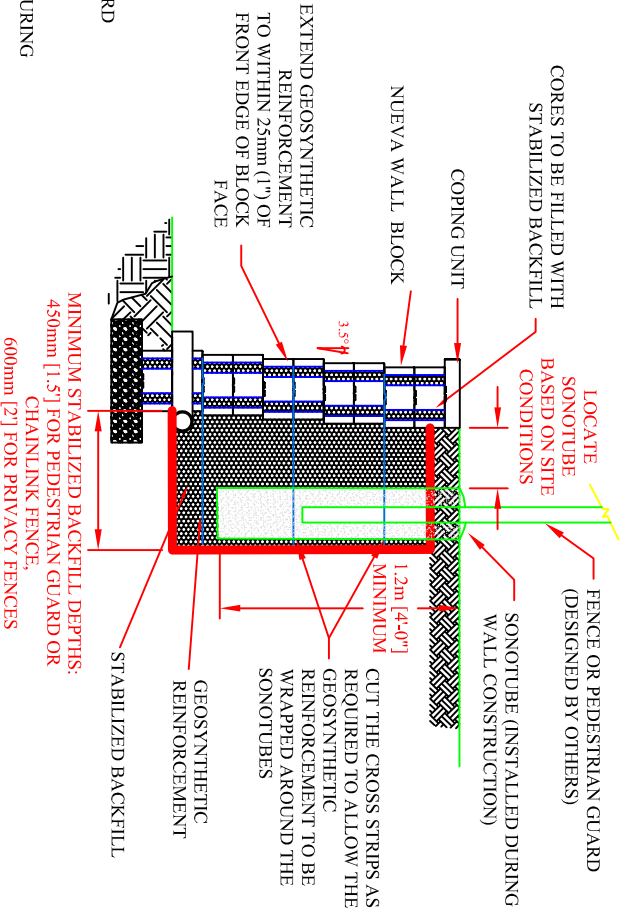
CORES TO BE FILLED WITH STABILIZED BACKFILL

NUEVA WALL BLOCK

COPING UNIT

EXTEND GEOSYNTHETIC REINFORCEMENT TO WITHIN 25mm (1") OF FRONT EDGE OF BLOCK FACE

RD

URING

3.5°

LOCATE SONOTUBE BASED ON SITE CONDITIONS

FENCE OR PEDESTRIAN GUARD (DESIGNED BY OTHERS)

SONOTUBE (INSTALLED DURING WALL CONSTRUCTION)

CUT THE CROSS STRIPS AS REQUIRED TO ALLOW THE GEOSYNTHETIC REINFORCEMENT TO BE WRAPPED AROUND THE SONOTUBES

1.2m [4'-0"] MINIMUM

GEOSYNTHETIC REINFORCEMENT

STABILIZED BACKFILL

MINIMUM STABILIZED BACKFILL DEPTHS: 450mm [1.5'] FOR PEDESTRIAN GUARD OR CHAINLINK FENCE, 600mm [2'] FOR PRIVACY FENCES